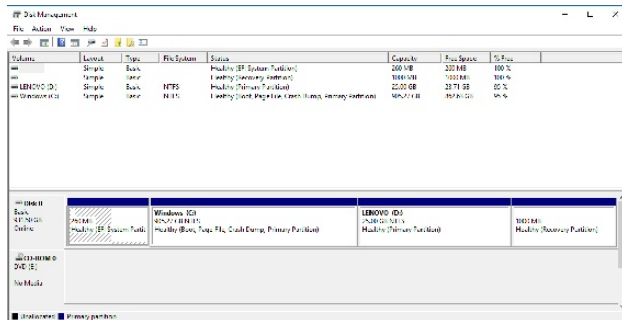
Disk Management

File Action View Help

| Volume | Layout | Type | File System | Status | Capacity | Free Space | % Free |
|---|---|---|---|---|---|---|---|
| | Simple | Basic | | Healthy (EFI System Partition) | 260 MB | 260 MB | 100 % |
| | Simple | Basic | | Healthy (Recovery Partition) | 1000 MB | 1000 MB | 100 % |
| LENOVO (D:) | Simple | Basic | NTFS | Healthy (Primary Partition) | 25.00 GB | 23.71 GB | 95 % |
| Windows (C:) | Simple | Basic | NTFS | Healthy (Boot, Page File, Crash Dump, Primary Partition) | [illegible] | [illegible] | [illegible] |

Disk 0
Basic
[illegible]
Online

260 MB
Healthy (EFI System Partiti

Windows (C:)
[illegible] NTFS
Healthy (Boot, Page File, Crash Dump, Primary Partition)

LENOVO (D:)
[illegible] NTFS
Healthy (Primary Partition)

1000 MB
Healthy (Recovery Partition)

CD-ROM 0
DVD (E:)

No Media

Unallocated Primary partition